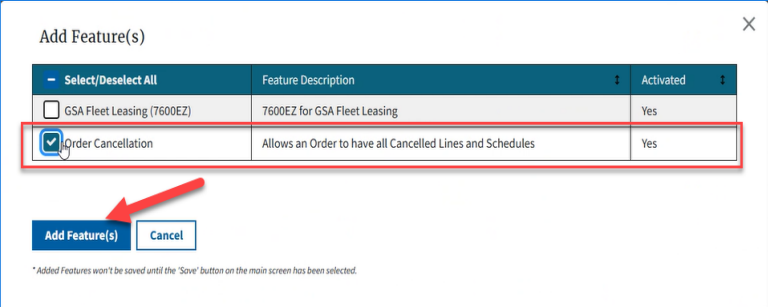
Add Feature(s)

×

| Select/Deselect All | Feature Description | Activated |
|---|---|---|
| GSA Fleet Leasing (7600EZ) | 7600EZ for GSA Fleet Leasing | Yes |
| Order Cancellation | Allows an Order to have all Cancelled Lines and Schedules | Yes |

Add Feature(s) Cancel

* Added Features won't be saved until the 'Save' button on the main screen has been selected.